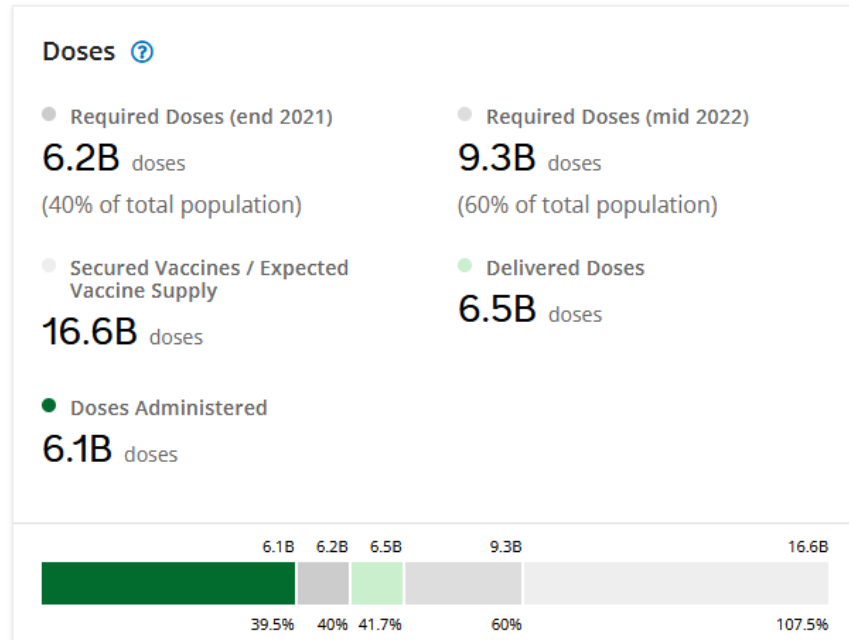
Doses ?

Required Doses (end 2021)
6.2B doses
(40% of total population)

Required Doses (mid 2022)
9.3B doses
(60% of total population)

Secured Vaccines / Expected Vaccine Supply
16.6B doses

Delivered Doses
6.5B doses

Doses Administered
6.1B doses

6.1B 6.2B 6.5B 9.3B 16.6B

39.5% 40% 41.7% 60% 107.5%